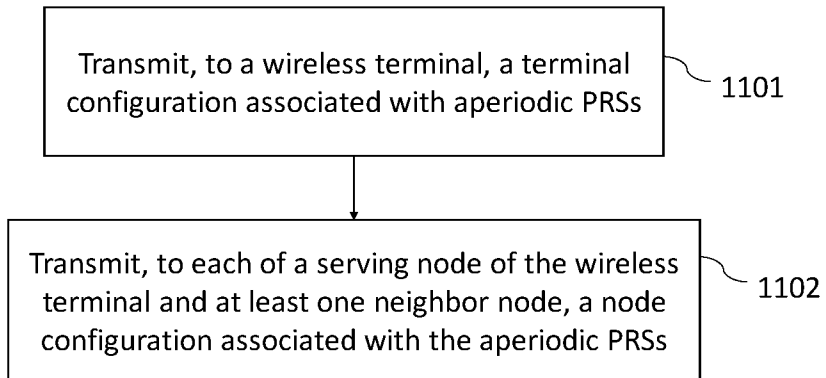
Transmit, to a wireless terminal, a terminal configuration associated with aperiodic PRSs

1101

Transmit, to each of a serving node of the wireless terminal and at least one neighbor node, a node configuration associated with the aperiodic PRSs

1102